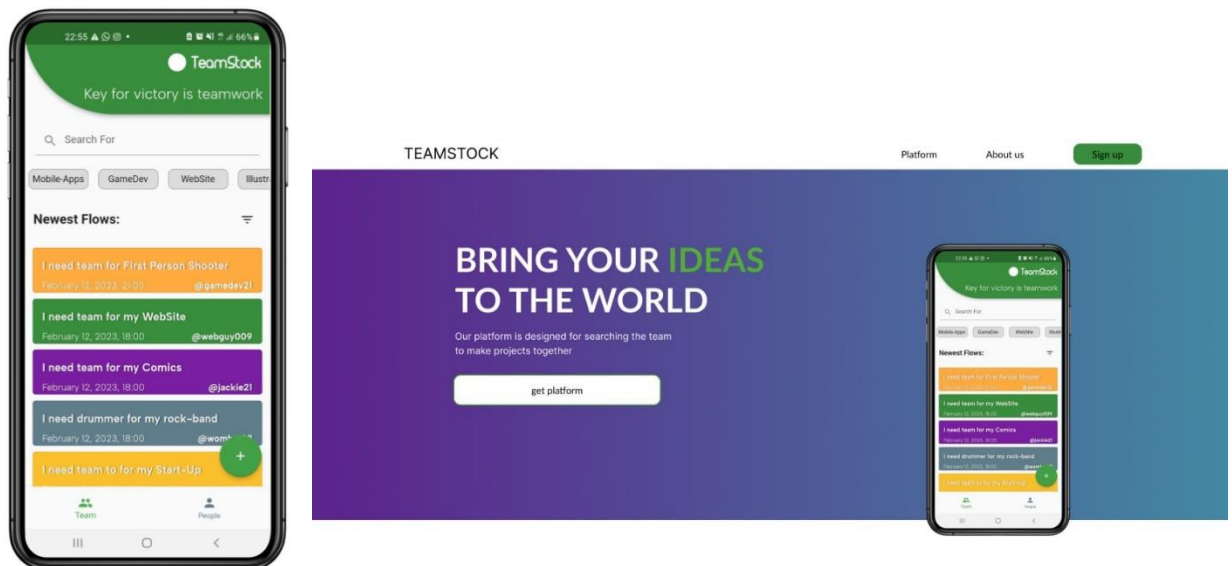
22:55 66%

TeamStock

Key for victory is teamwork

Search For

Mobile-Apps GameDev WebSite Illustr

Newest Flows:

I need team for First Person Shooter
February 12, 2023, 21:00 @gamedev21

I need team for my WebSite
February 12, 2023, 18:00 @webguy009

I need team for my Comics
February 12, 2023, 18:00 @jackie21

I need drummer for my rock-band
February 12, 2023, 18:00 @wom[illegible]

I need team to for my Start-Up

+

Team People

TEAMSTOCK

Platform About us Sign up

BRING YOUR IDEAS TO THE WORLD

Our platform is designed for searching the team to make projects together

get platform

TeamStock

Key for victory is teamwork

Search For

Mobile-Apps GameDev WebSite Illustr

Newest Flows:

I need team for First Person Shooter

I need team for my WebSite

I need team for my Comics

I need drummer for my rock-band

I need team to for my Start-Up

Team People